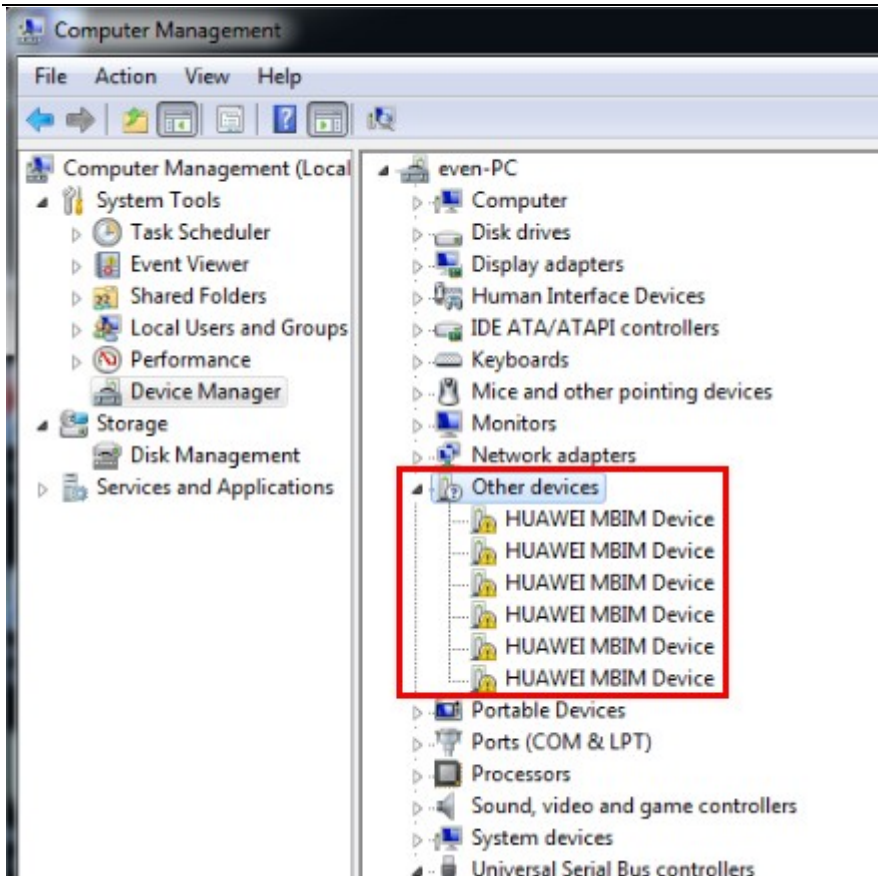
Computer Management

File Action View Help

Computer Management (Local
System Tools
Task Scheduler
Event Viewer
Shared Folders
Local Users and Groups
Performance
Device Manager
Storage
Disk Management
Services and Applications

even-PC
Computer
Disk drives
Display adapters
Human Interface Devices
IDE ATA/ATAPI controllers
Keyboards
Mice and other pointing devices
Monitors
Network adapters
Other devices
HUAWEI MBIM Device
HUAWEI MBIM Device
HUAWEI MBIM Device
HUAWEI MBIM Device
HUAWEI MBIM Device
HUAWEI MBIM Device
Portable Devices
Ports (COM & LPT)
Processors
Sound, video and game controllers
System devices
Universal Serial Bus controllers